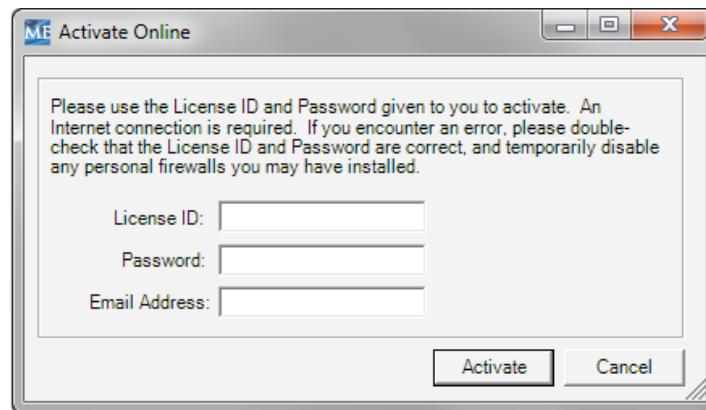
ME Activate Online

Please use the License ID and Password given to you to activate. An Internet connection is required. If you encounter an error, please double-check that the License ID and Password are correct, and temporarily disable any personal firewalls you may have installed.

License ID:

Password:

Email Address:

Activate

Cancel